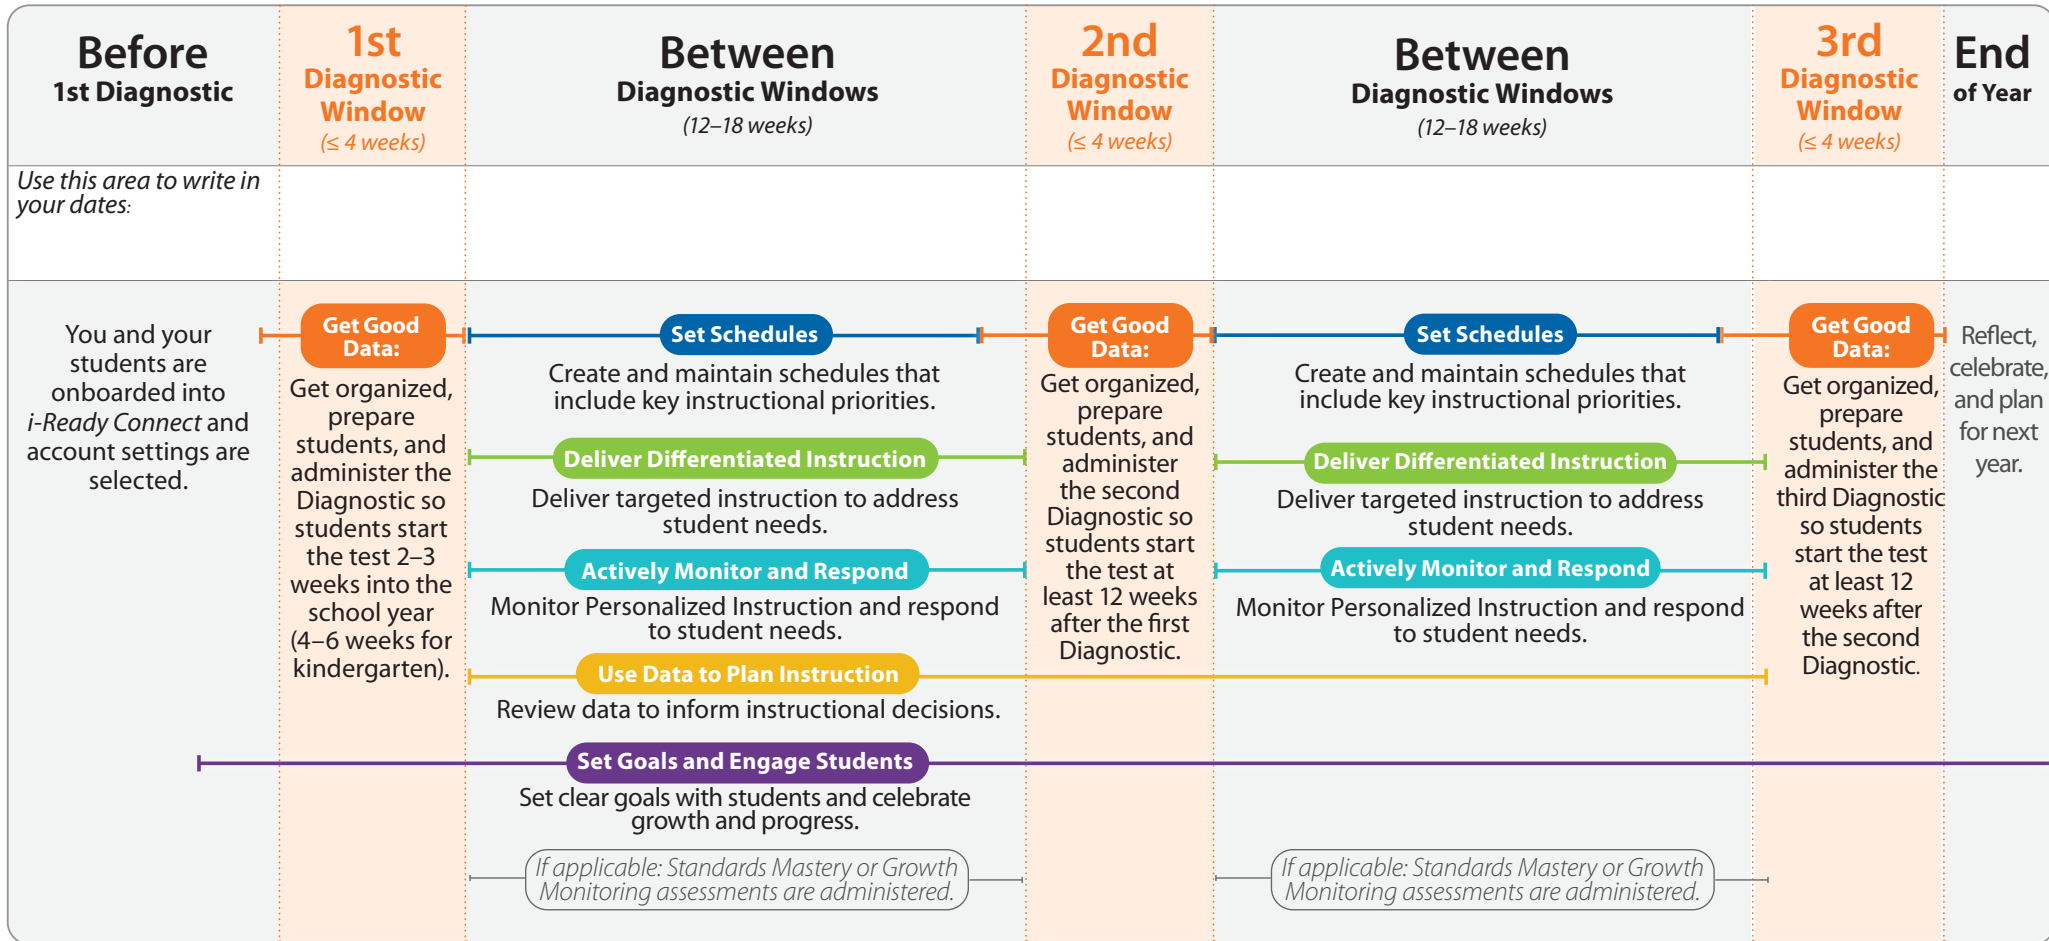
| Before 1st Diagnostic | 1st Diagnostic Window (≤ 4 weeks) | Between Diagnostic Windows (12–18 weeks) | 2nd Diagnostic Window (≤ 4 weeks) | Between Diagnostic Windows (12–18 weeks) | 3rd Diagnostic Window (≤ 4 weeks) | End of Year |
|---|---|---|---|---|---|---|
| Use this area to write in your dates: | | | | | | |

You and your students are onboarded into *i-Ready Connect* and account settings are selected.

Get Good Data:
Get organized, prepare students, and administer the Diagnostic so students start the test 2–3 weeks into the school year (4–6 weeks for kindergarten).

Set Schedules
Create and maintain schedules that include key instructional priorities.

Deliver Differentiated Instruction
Deliver targeted instruction to address student needs.

Actively Monitor and Respond
Monitor Personalized Instruction and respond to student needs.

Use Data to Plan Instruction
Review data to inform instructional decisions.

Set Goals and Engage Students
Set clear goals with students and celebrate growth and progress.

If applicable: Standards Mastery or Growth Monitoring assessments are administered.

Get Good Data:
Get organized, prepare students, and administer the second Diagnostic so students start the test at least 12 weeks after the first Diagnostic.

Set Schedules
Create and maintain schedules that include key instructional priorities.

Deliver Differentiated Instruction
Deliver targeted instruction to address student needs.

Actively Monitor and Respond
Monitor Personalized Instruction and respond to student needs.

If applicable: Standards Mastery or Growth Monitoring assessments are administered.

Get Good Data:
Get organized, prepare students, and administer the third Diagnostic so students start the test at least 12 weeks after the second Diagnostic.

Reflect, celebrate, and plan for next year.